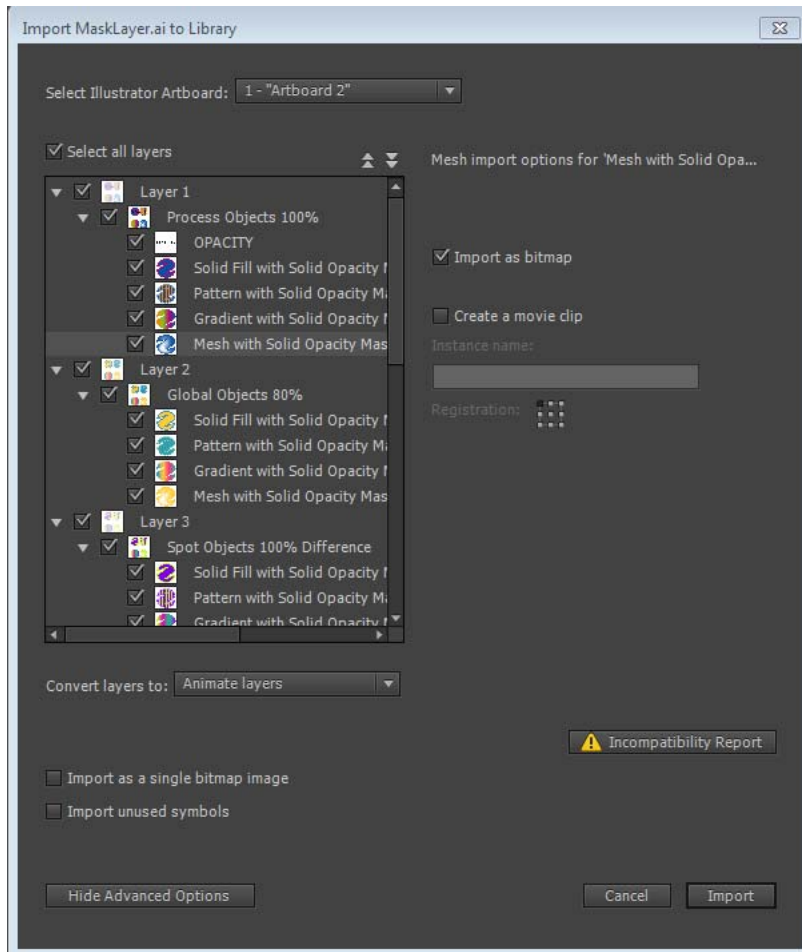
Import MaskLayer.ai to Library

Select Illustrator Artboard: 1 - "Artboard 2"

Select all layers

Mesh import options for 'Mesh with Solid Opa...

Layer 1
Process Objects 100%
OPACITY
Solid Fill with Solid Opacity M
Pattern with Solid Opacity Ma
Gradient with Solid Opacity M
Mesh with Solid Opacity Mas
Layer 2
Global Objects 80%
Solid Fill with Solid Opacity M
Pattern with Solid Opacity Ma
Gradient with Solid Opacity M
Mesh with Solid Opacity Mas
Layer 3
Spot Objects 100% Difference
Solid Fill with Solid Opacity M
Pattern with Solid Opacity Ma
Gradient with Solid Opacity M

Import as bitmap

Create a movie clip

Instance name:

Registration:

Convert layers to: Animate layers

Incompatibility Report

Import as a single bitmap image

Import unused symbols

Hide Advanced Options

Cancel

Import